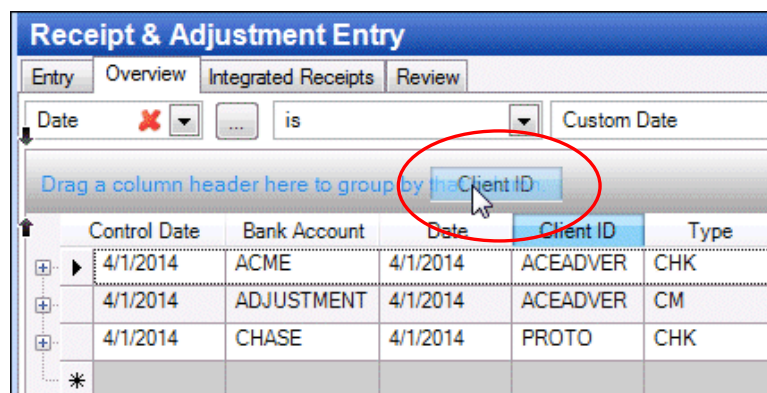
Receipt & Adjustment Entry

Entry | Overview | Integrated Receipts | Review

Date | ... | is | Custom Date

Drag a column header here to group by tha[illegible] Client ID

| Control Date | Bank Account | Date | Client ID | Type |
|---|---|---|---|---|
| 4/1/2014 | ACME | 4/1/2014 | ACEADVER | CHK |
| 4/1/2014 | ADJUSTMENT | 4/1/2014 | ACEADVER | CM |
| 4/1/2014 | CHASE | 4/1/2014 | PROTO | CHK |